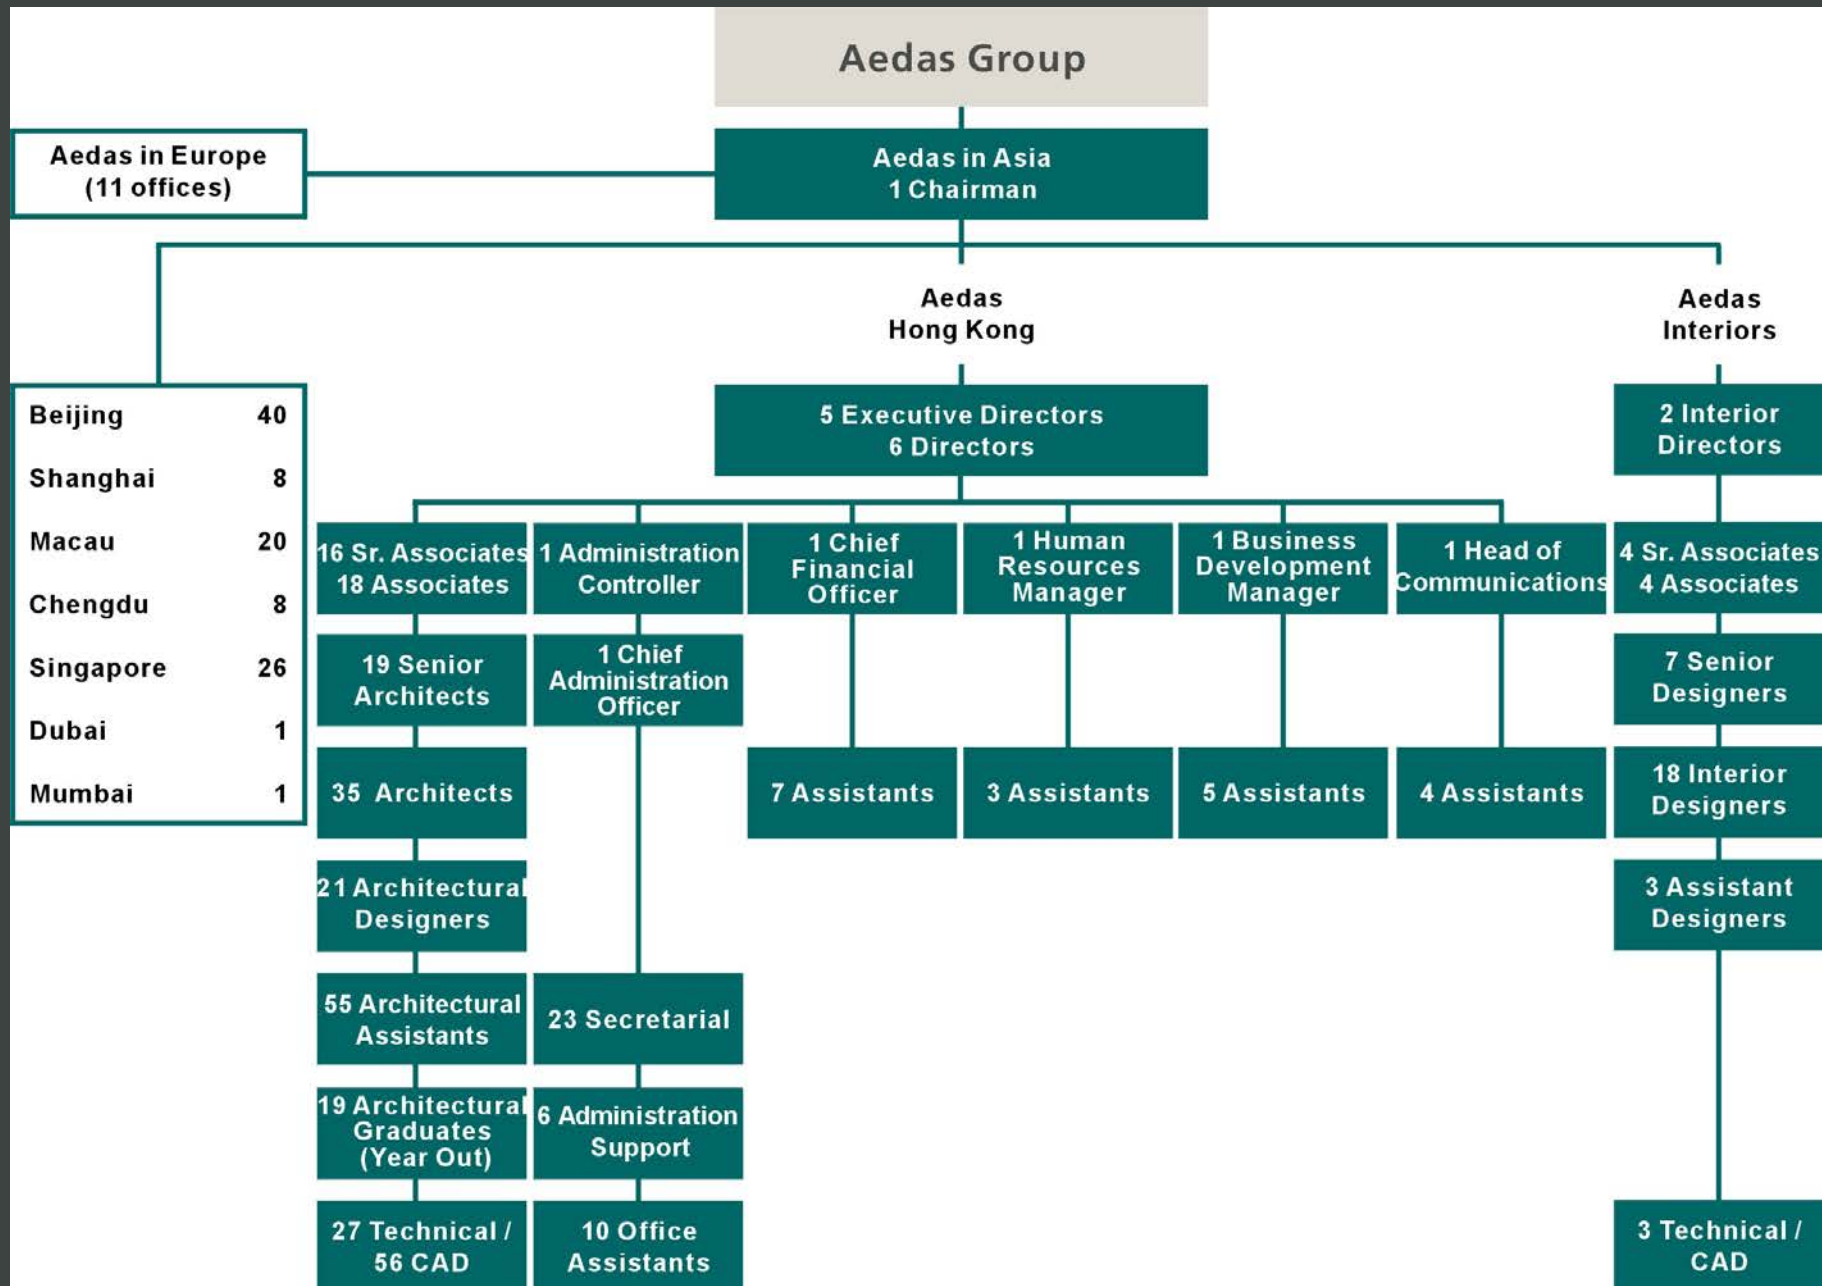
Aedas Group

Aedas in Europe
(11 offices)

Aedas in Asia
1 Chairman

| Beijing | 40 |
|---|---|
| Shanghai | 8 |
| Macau | 20 |
| Chengdu | 8 |
| Singapore | 26 |
| Dubai | 1 |
| Mumbai | 1 |

Aedas
Hong Kong

5 Executive Directors
6 Directors

16 Sr. Associates
18 Associates

19 Senior Architects

35 Architects

21 Architectural Designers

55 Architectural Assistants

19 Architectural Graduates (Year Out)

27 Technical / 56 CAD

1 Administration Controller

1 Chief Administration Officer

23 Secretarial

6 Administration Support

10 Office Assistants

1 Chief Financial Officer

7 Assistants

1 Human Resources Manager

3 Assistants

1 Business Development Manager

5 Assistants

1 Head of Communications

4 Assistants

Aedas
Interiors

2 Interior Directors

4 Sr. Associates
4 Associates

7 Senior Designers

18 Interior Designers

3 Assistant Designers

3 Technical / CAD